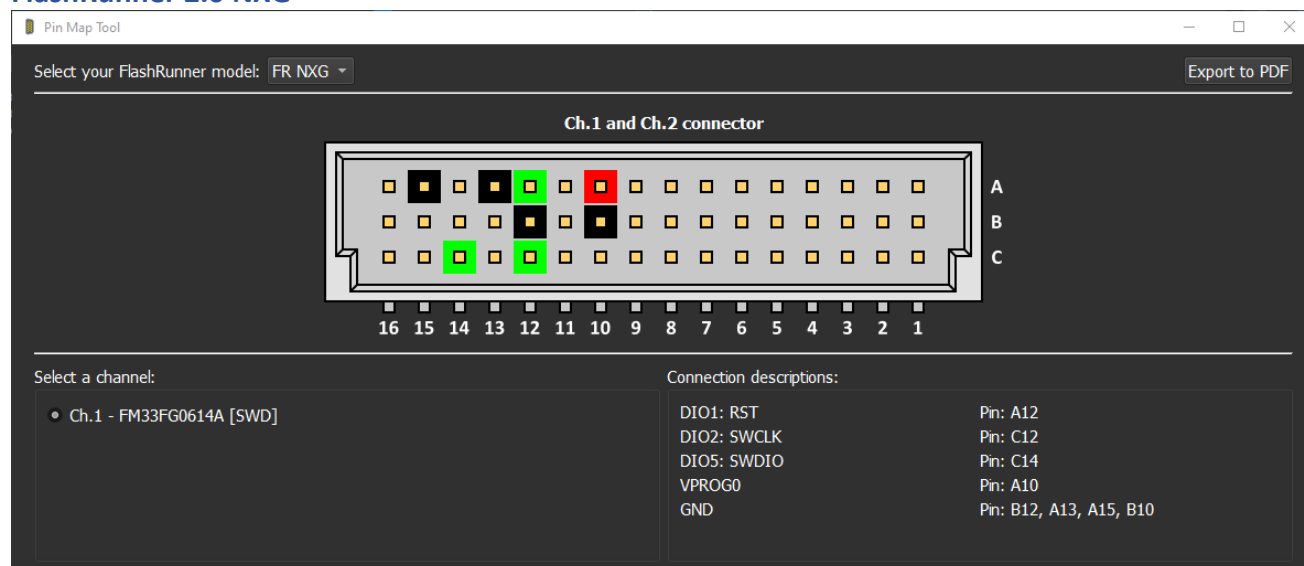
Pin Map Tool

Select your FlashRunner model: FR NXG

Export to PDF

Ch.1 and Ch.2 connector

A
B
C

16 15 14 13 12 11 10 9 8 7 6 5 4 3 2 1

Select a channel:

Ch.1 - FM33FG0614A [SWD]

Connection descriptions:

| | |
|---|---|
| DIO1: RST | Pin: A12 |
| DIO2: SWCLK | Pin: C12 |
| DIO5: SWDIO | Pin: C14 |
| VPROG0 | Pin: A10 |
| GND | Pin: B12, A13, A15, B10 |